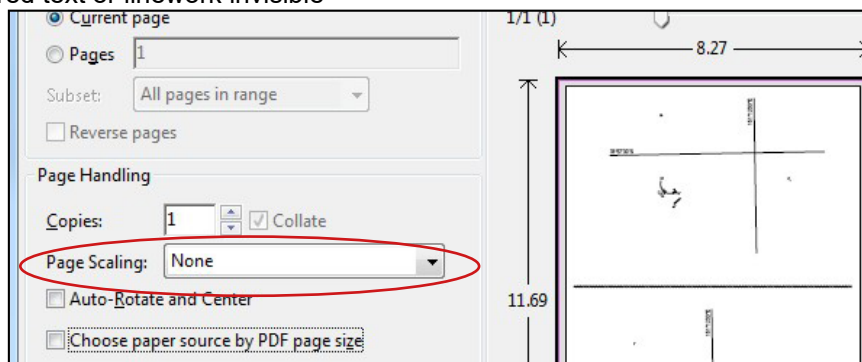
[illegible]ed text or linework invisible

Current page

Pages 1

Subset: All pages in range

Reverse pages

Page Handling

Copies: 1 Collate

Page Scaling: None

Auto-Rotate and Center

Choose paper source by PDF page size

1/1 (1)

8.27

11.69